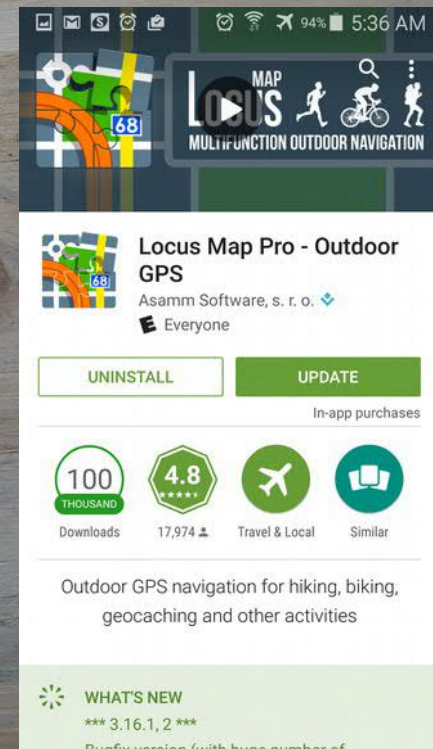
94% 5:36 AM

68

LOCUS MAP
MULTIFUNCTION OUTDOOR NAVIGATION

68

Locus Map Pro - Outdoor GPS
Asamm Software, s. r. o.
Everyone

UNINSTALL
UPDATE
In-app purchases

100 THOUSAND
Downloads

4.8
17,974

Travel & Local

Similar

Outdoor GPS navigation for hiking, biking, geocaching and other activities

WHAT'S NEW
*** 3.16.1, 2 ***
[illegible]